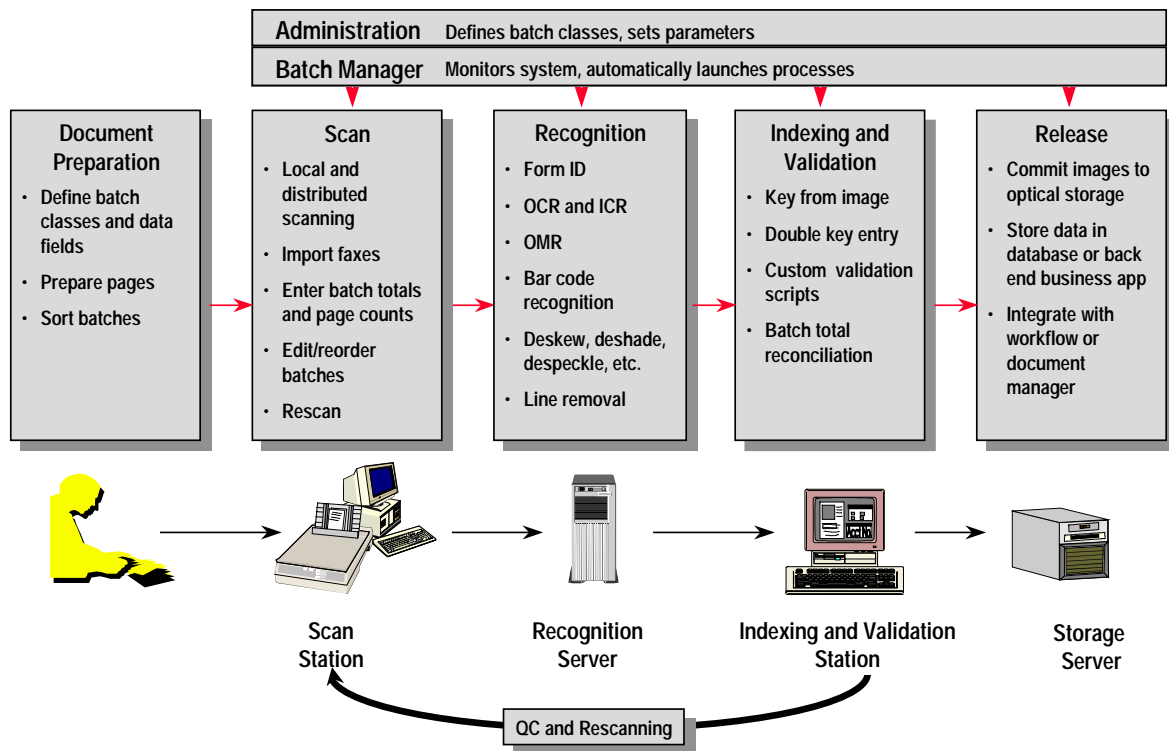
Administration Defines batch classes, sets parameters

Batch Manager Monitors system, automatically launches processes

Document Preparation
- Define batch classes and data fields
- Prepare pages
- Sort batches

Scan
- Local and distributed scanning
- Import faxes
- Enter batch totals and page counts
- Edit/reorder batches
- Rescan

Recognition
- Form ID
- OCR and ICR
- OMR
- Bar code recognition
- Deskew, deshade, despeckle, etc.
- Line removal

Indexing and Validation
- Key from image
- Double key entry
- Custom validation scripts
- Batch total reconciliation

Release
- Commit images to optical storage
- Store data in database or back end business app
- Integrate with workflow or document manager

Scan Station

Recognition Server

Indexing and Validation Station

Storage Server

QC and Rescanning